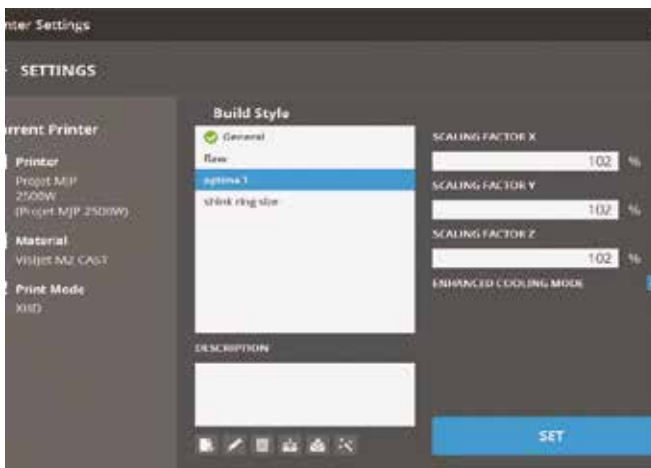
nter Settings

SETTINGS

rrent Printer

Printer
Projet MJP 2500W
(Projet MJP 2500W)

Material
VisiJet M2 CAST

Print Mode
XHD

Build Style

General
flaw
optima 1
shrink ring size

DESCRIPTION

SCALING FACTOR X
102 %

SCALING FACTOR Y
102 %

SCALING FACTOR Z
102 %

ENHANCED COOLING MODE

SET